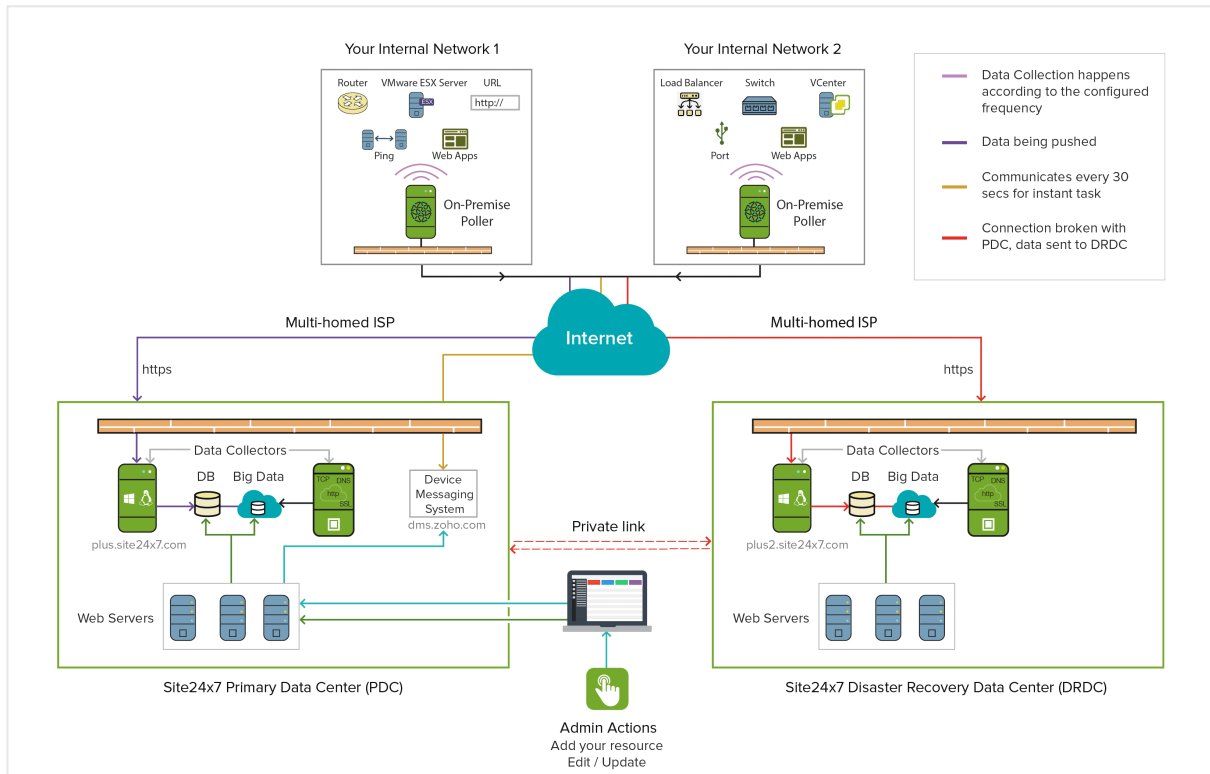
Your Internal Network 1

Router
VMware ESX Server
ESX
URL
http://
Ping
Web Apps
On-Premise Poller

Your Internal Network 2

Load Balancer
Switch
VCenter
Port
Web Apps
On-Premise Poller

Data Collection happens according to the configured frequency

Data being pushed

Communicates every 30 secs for instant task

Connection broken with PDC, data sent to DRDC

Multi-homed ISP

Internet

Multi-homed ISP

https

https

Data Collectors
DB
Big Data
TCP
DNS
http
SSL
Device Messaging System
dms.zoho.com
plus.site24x7.com
Web Servers

Private link

Data Collectors
DB
Big Data
TCP
DNS
http
SSL
plus2.site24x7.com
Web Servers

Site24x7 Primary Data Center (PDC)

Site24x7 Disaster Recovery Data Center (DRDC)

Admin Actions
Add your resource
Edit / Update